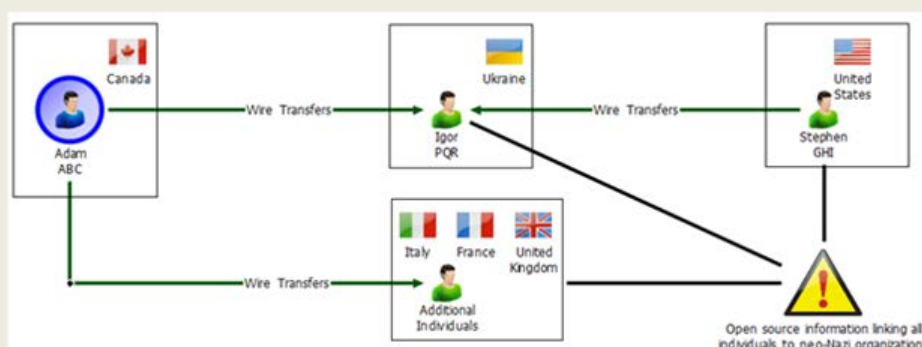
Canada

Adam ABC

Wire Transfers

Ukraine

Igor PQR

Wire Transfers

United States

Stephen GHI

Italy

France

United Kingdom

Wire Transfers

Additional Individuals

Open source information linking all individuals to neo-Nazi organization